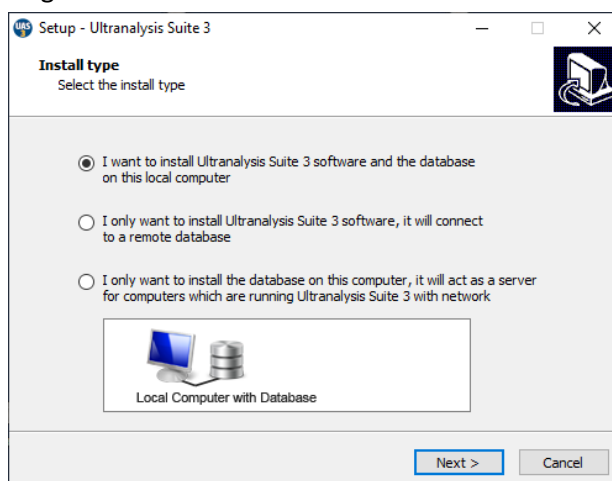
Setup - Ultranalysis Suite 3

Install type
Select the install type

I want to install Ultranalysis Suite 3 software and the database on this local computer

I only want to install Ultranalysis Suite 3 software, it will connect to a remote database

I only want to install the database on this computer, it will act as a server for computers which are running Ultranalysis Suite 3 with network

Local Computer with Database

Next >
Cancel